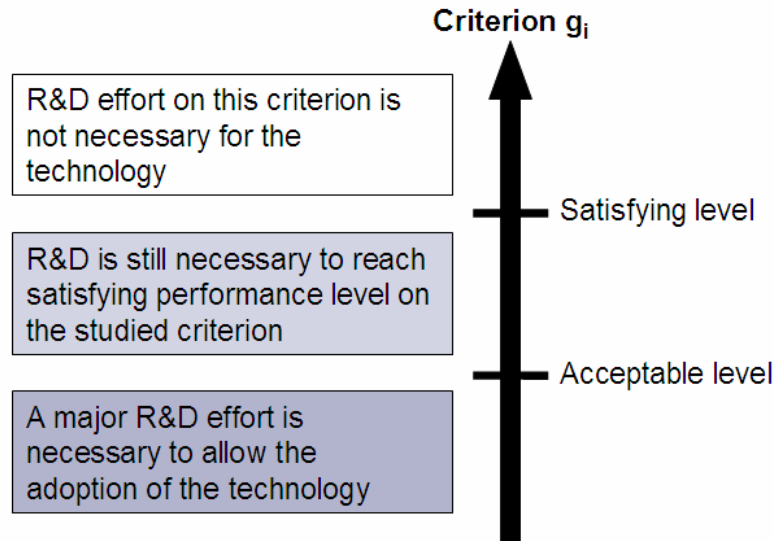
Criterion $g_i$

R&D effort on this criterion is not necessary for the technology

Satisfying level

R&D is still necessary to reach satisfying performance level on the studied criterion

Acceptable level

A major R&D effort is necessary to allow the adoption of the technology